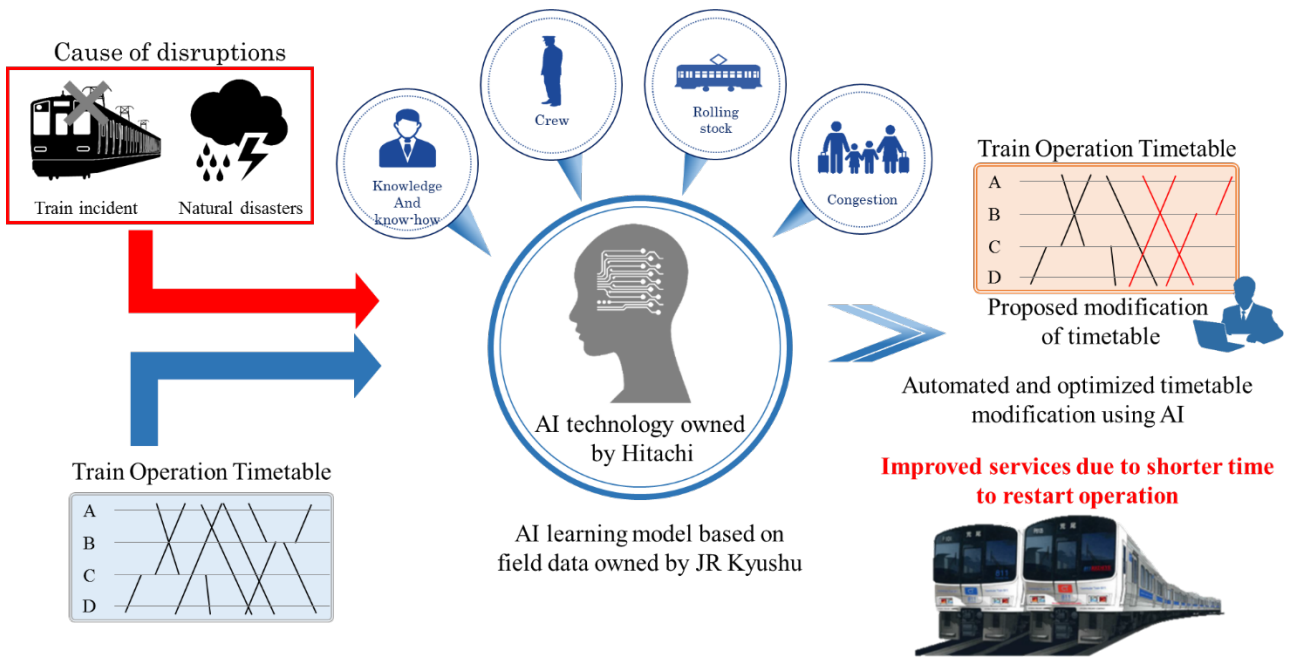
Cause of disruptions

Train incident

Natural disasters

Knowledge And know-how

Crew

Rolling stock

Congestion

Train Operation Timetable

A
B
C
D

Proposed modification of timetable

Automated and optimized timetable modification using AI

Improved services due to shorter time to restart operation

AI technology owned by Hitachi

AI learning model based on field data owned by JR Kyushu

Train Operation Timetable

A
B
C
D